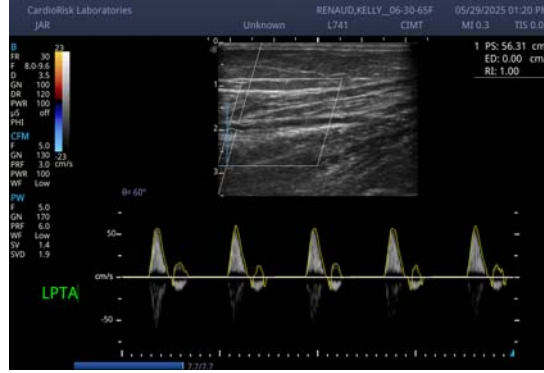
CardioRisk Laboratories
JAR
Unknown
RENAUD,KELLY_06-30-65F
L741
CIMT
05/29/2025 01:20 PM
MI 0.3
TIS 0.0

B
FR 30
F 8.0-9.6
D 3.5
GN 100
DR 120
PWR 100
μS off
PHI

CFM
F 5.0
GN 130
PRF 3.0
PWR 100
WF Low

23
-23
cm/s

PW
F 5.0
GN 170
PRF 6.0
WF Low
SV 1.4
SVD 1.9

1 PS: 56.31 cm
ED: 0.00 cm
RI: 1.00

θ= 60°

0
1
2
3

50
cm/s
-50

LPTA

7.7/7.7